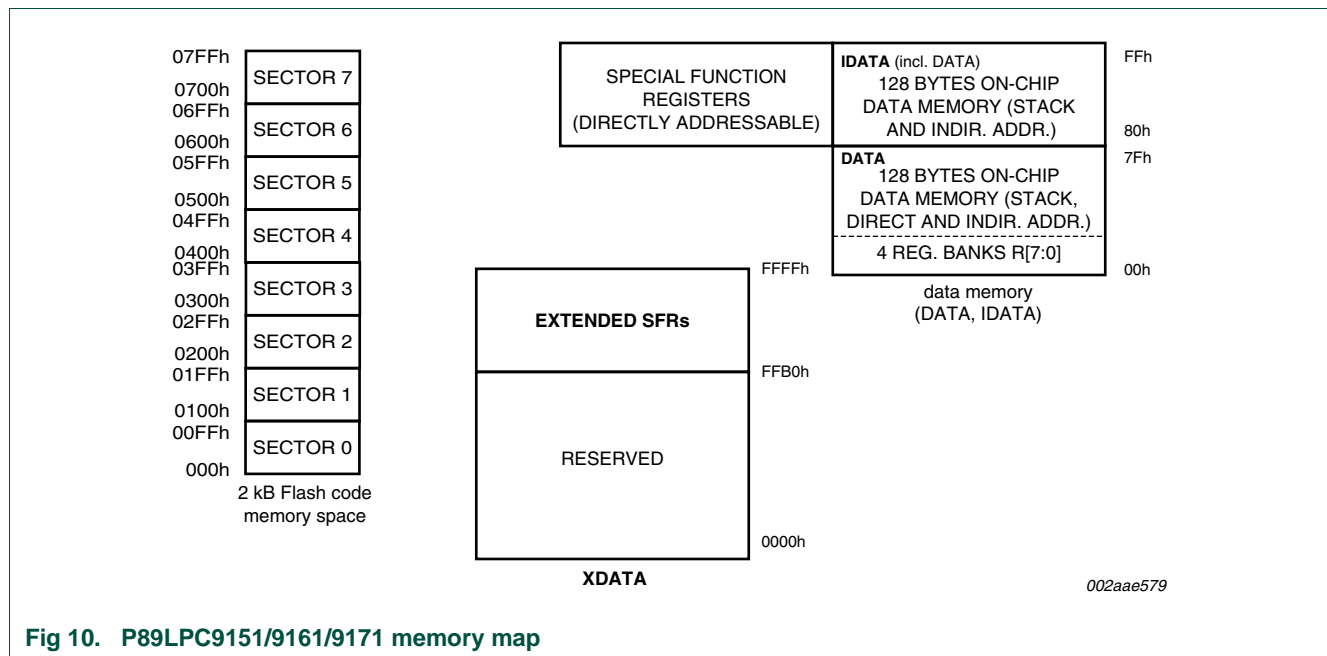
07FFh
SECTOR 7
0700h
06FFh
SECTOR 6
0600h
05FFh
SECTOR 5
0500h
04FFh
SECTOR 4
0400h
03FFh
SECTOR 3
0300h
02FFh
SECTOR 2
0200h
01FFh
SECTOR 1
0100h
00FFh
SECTOR 0
000h

2 kB Flash code memory space

SPECIAL FUNCTION REGISTERS (DIRECTLY ADDRESSABLE)

IDATA (incl. DATA)
128 BYTES ON-CHIP DATA MEMORY (STACK AND INDIR. ADDR.)

FFh

80h

DATA
128 BYTES ON-CHIP DATA MEMORY (STACK, DIRECT AND INDIR. ADDR.)

7Fh

4 REG. BANKS R[7:0]

00h

data memory (DATA, IDATA)

FFFFh

EXTENDED SFRs

FFB0h

RESERVED

0000h

XDATA

002aae579

Fig 10. P89LPC9151/9161/9171 memory map